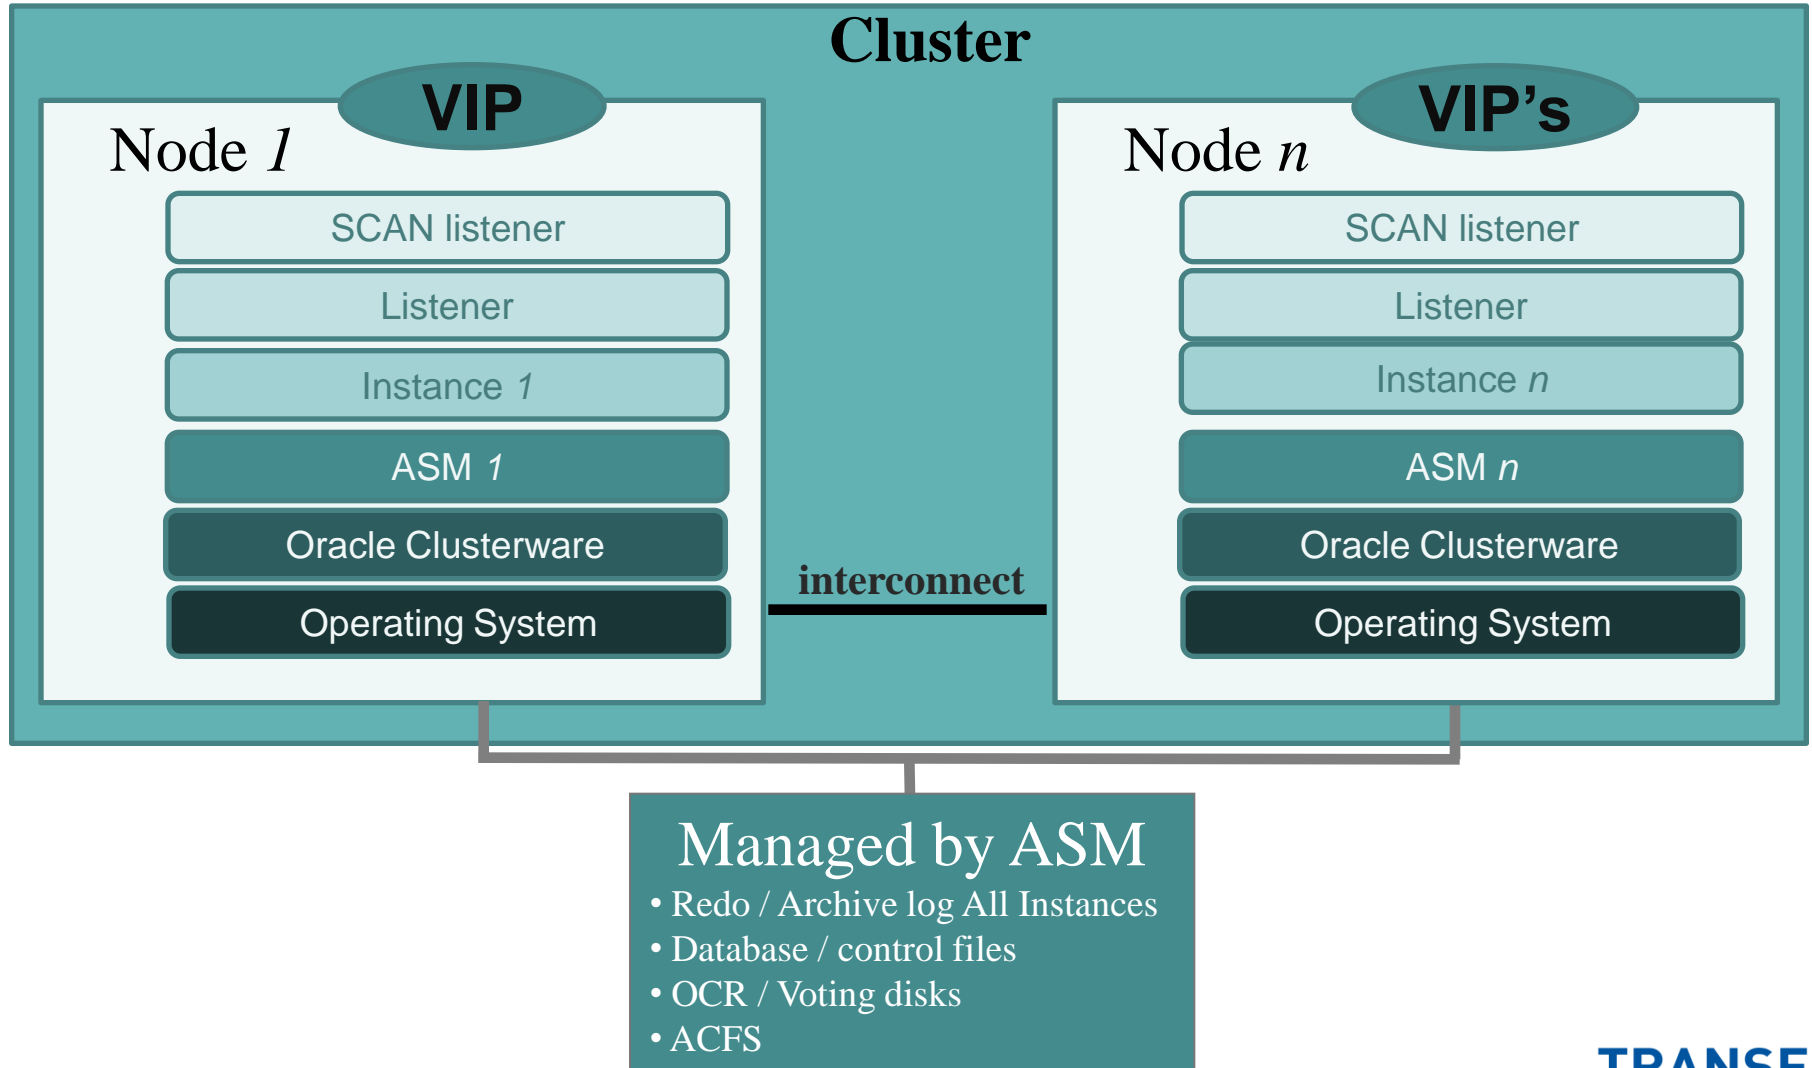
Cluster

Node *1*

VIP

SCAN listener

Listener

Instance *1*

ASM *1*

Oracle Clusterware

Operating System

interconnect

Node *n*

VIP's

SCAN listener

Listener

Instance *n*

ASM *n*

Oracle Clusterware

Operating System

Managed by ASM

• Redo / Archive log All Instances
• Database / control files
• OCR / Voting disks
• ACFS

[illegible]